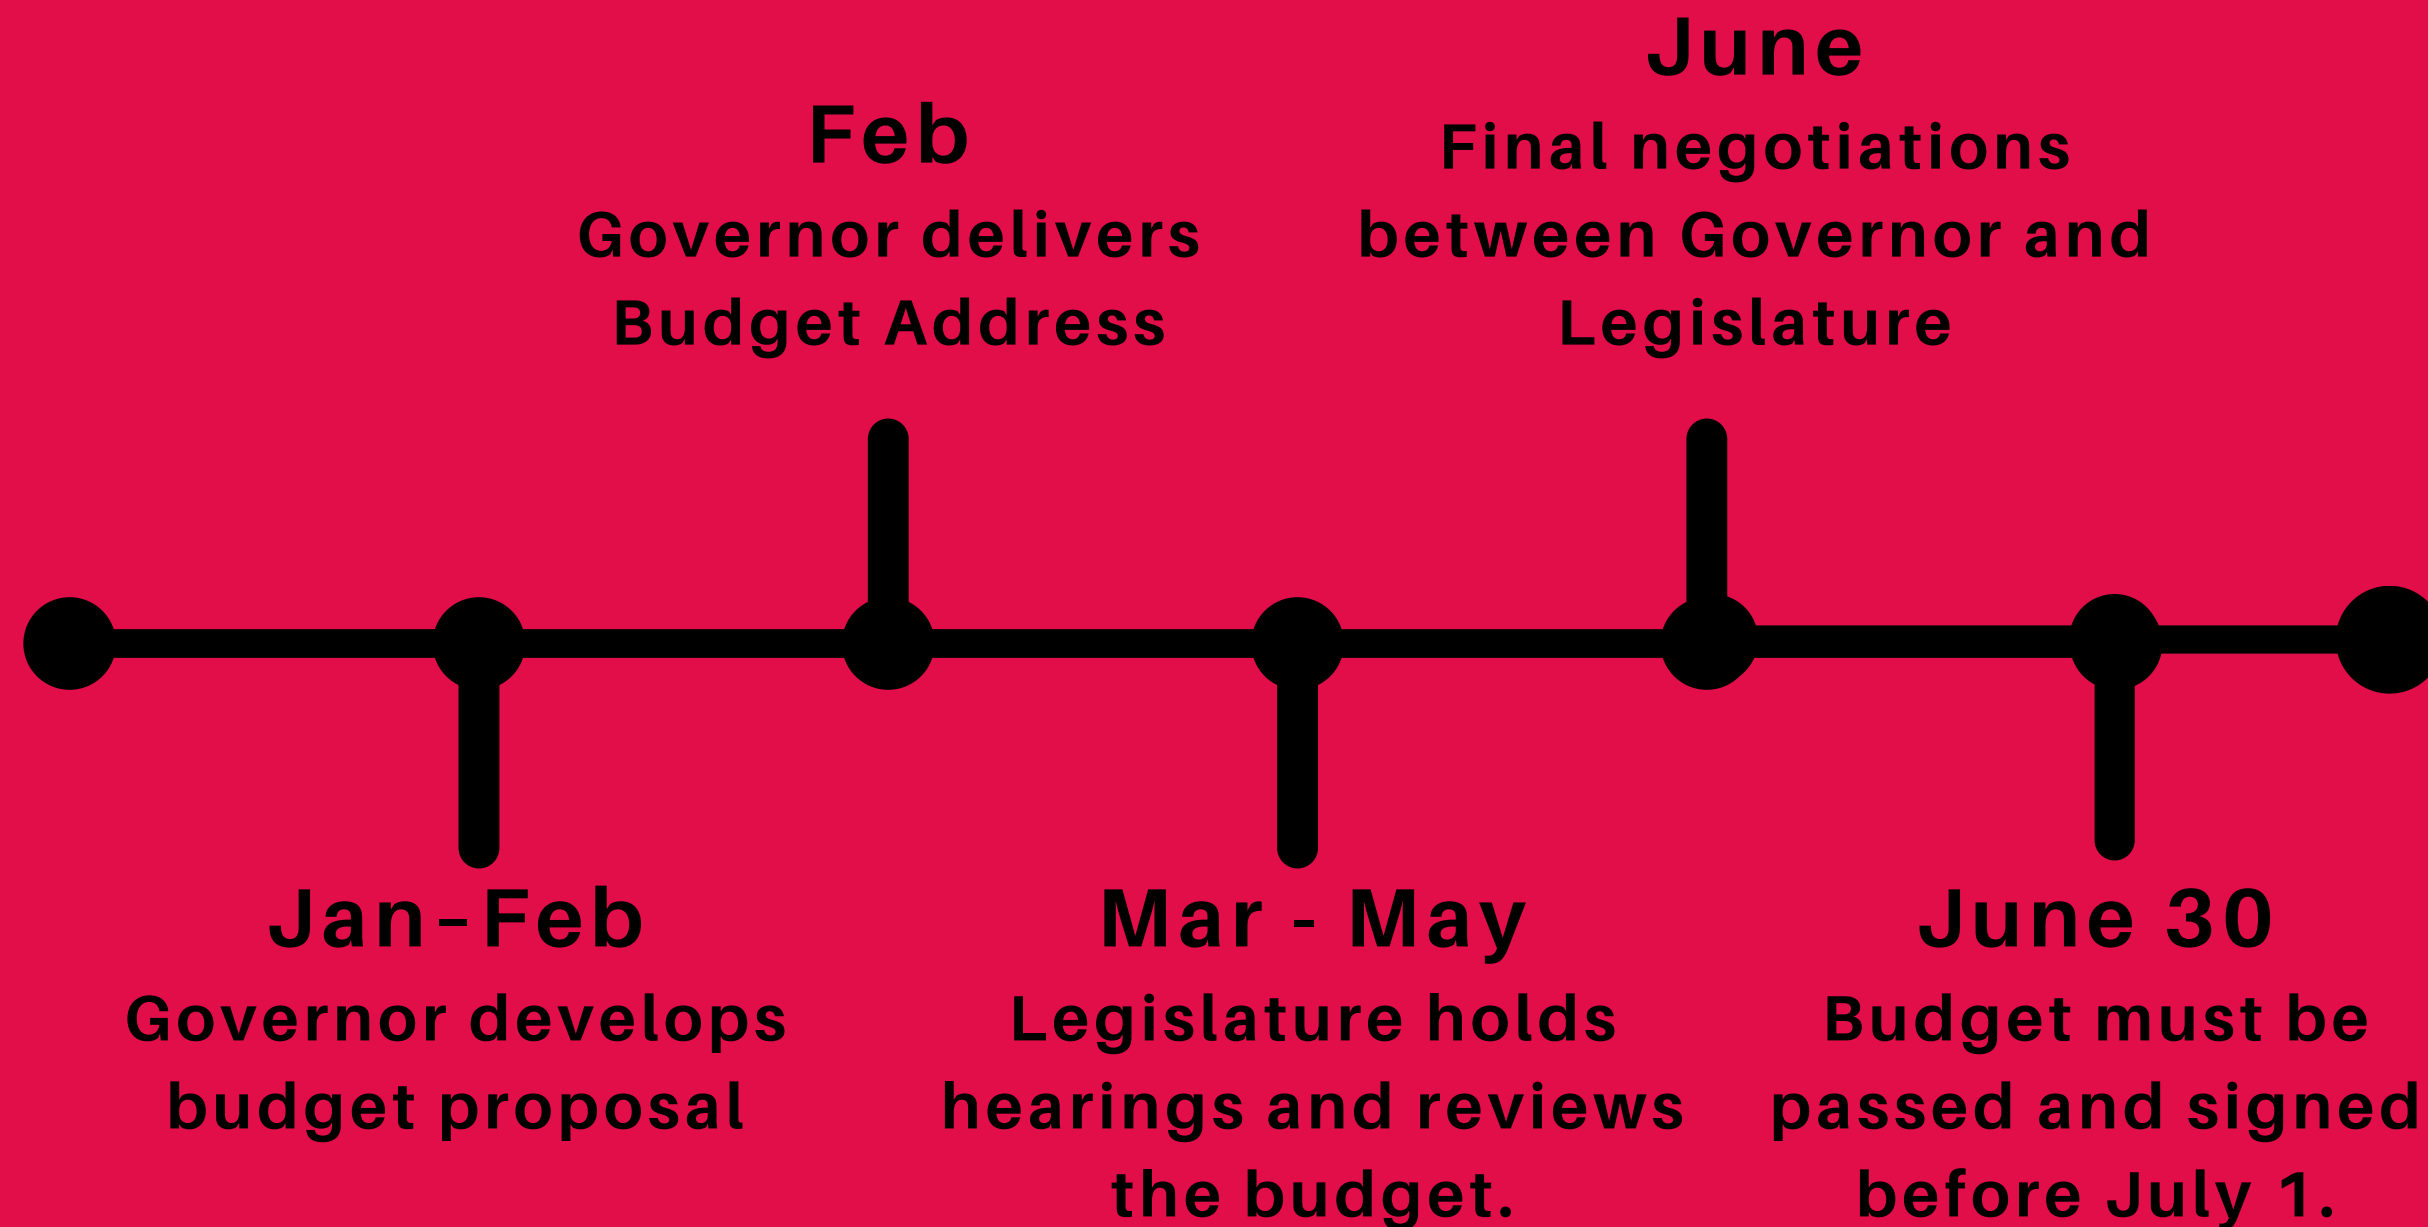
June
Final negotiations between Governor and Legislature

Feb
Governor delivers Budget Address

Jan-Feb
Governor develops budget proposal

Mar - May
Legislature holds hearings and reviews the budget.

June 30
Budget must be passed and signed before July 1.